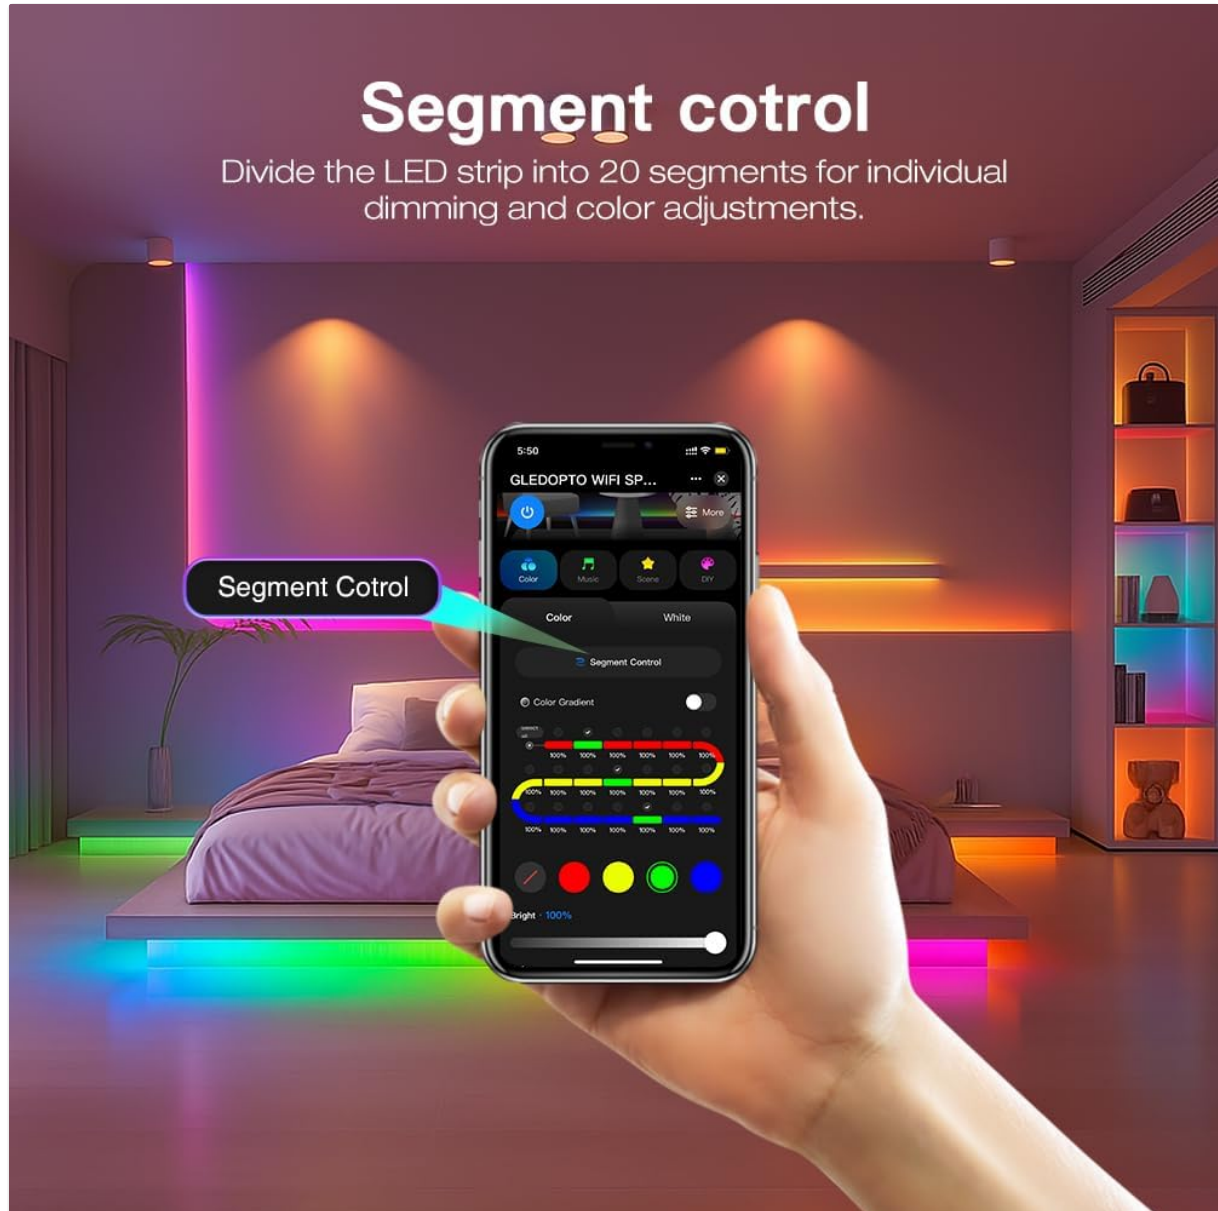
Segment cotrol

Divide the LED strip into 20 segments for individual dimming and color adjustments.

Segment Cotrol

5:50

GLEDOPTO WIFI SP...

More

Color Music Scene DIY

Color White

Segment Control

Color Gradient

100% 100% 100% 100% 100% 100% 100%

100% 100% 100% 100% 100% 100% 100%

100% 100% 100% 100% 100% 100% 100%

Bright · 100%